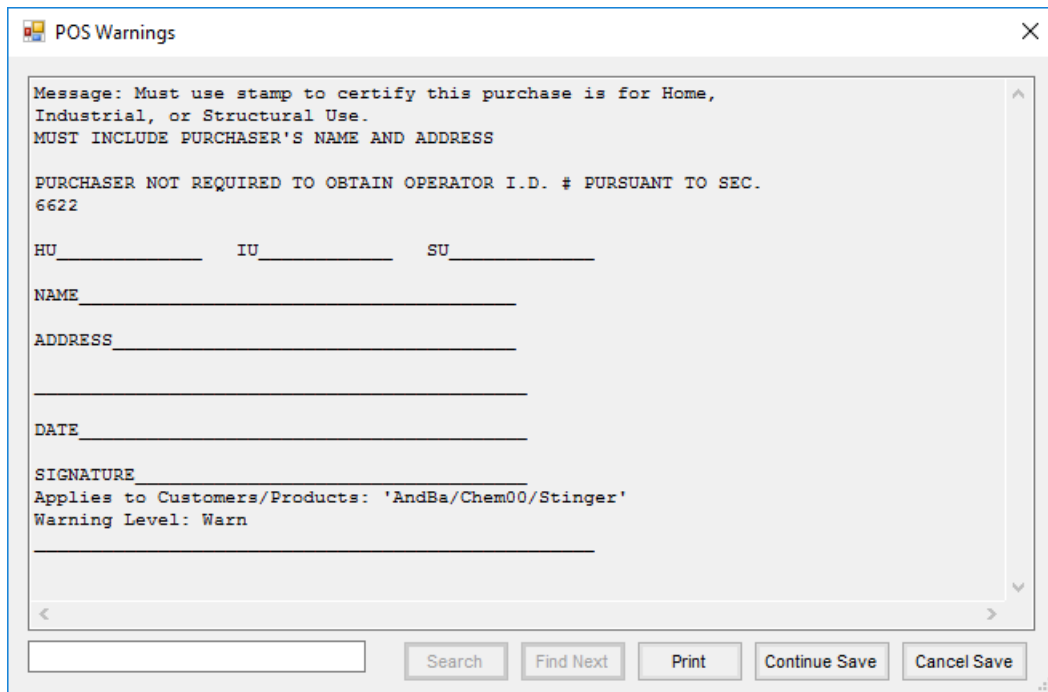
POS Warnings

Message: Must use stamp to certify this purchase is for Home, Industrial, or Structural Use.
MUST INCLUDE PURCHASER'S NAME AND ADDRESS

PURCHASER NOT REQUIRED TO OBTAIN OPERATOR I.D. # PURSUANT TO SEC. 6622

HU____________ IU____________ SU____________

NAME____________________________________

ADDRESS_________________________________

________________________________________

DATE____________________________________

SIGNATURE_______________________________
Applies to Customers/Products: 'AndBa/Chem00/Stinger'
Warning Level: Warn
______________________________________________

Search Find Next Print Continue Save Cancel Save